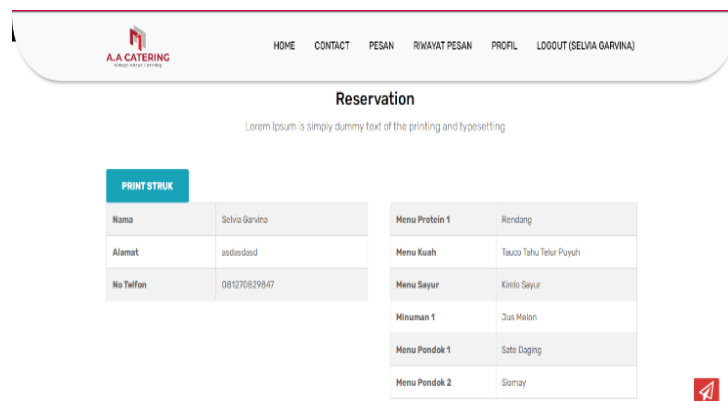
A.A CATERING
Rasanya Selalu Catering

HOME CONTACT PESAN RIWAYAT PESAN PROFIL LOGOUT (SELVIA GARVINA)

Reservation

Lorem Ipsum is simply dummy text of the printing and typesetting

PRINT STRUK

| Nama | Selvia Garvina |
|---|---|
| Alamat | asdasdasd |
| No Telfon | 081270829847 |

| Menu Protein 1 | Rendang |
|---|---|
| Menu Kuah | Tauco Tahu Telur Puyuh |
| Menu Sayur | Kimlo Sayur |
| Minuman 1 | Jus Melon |
| Menu Pondok 1 | Sate Daging |
| Menu Pondok 2 | Siomay |